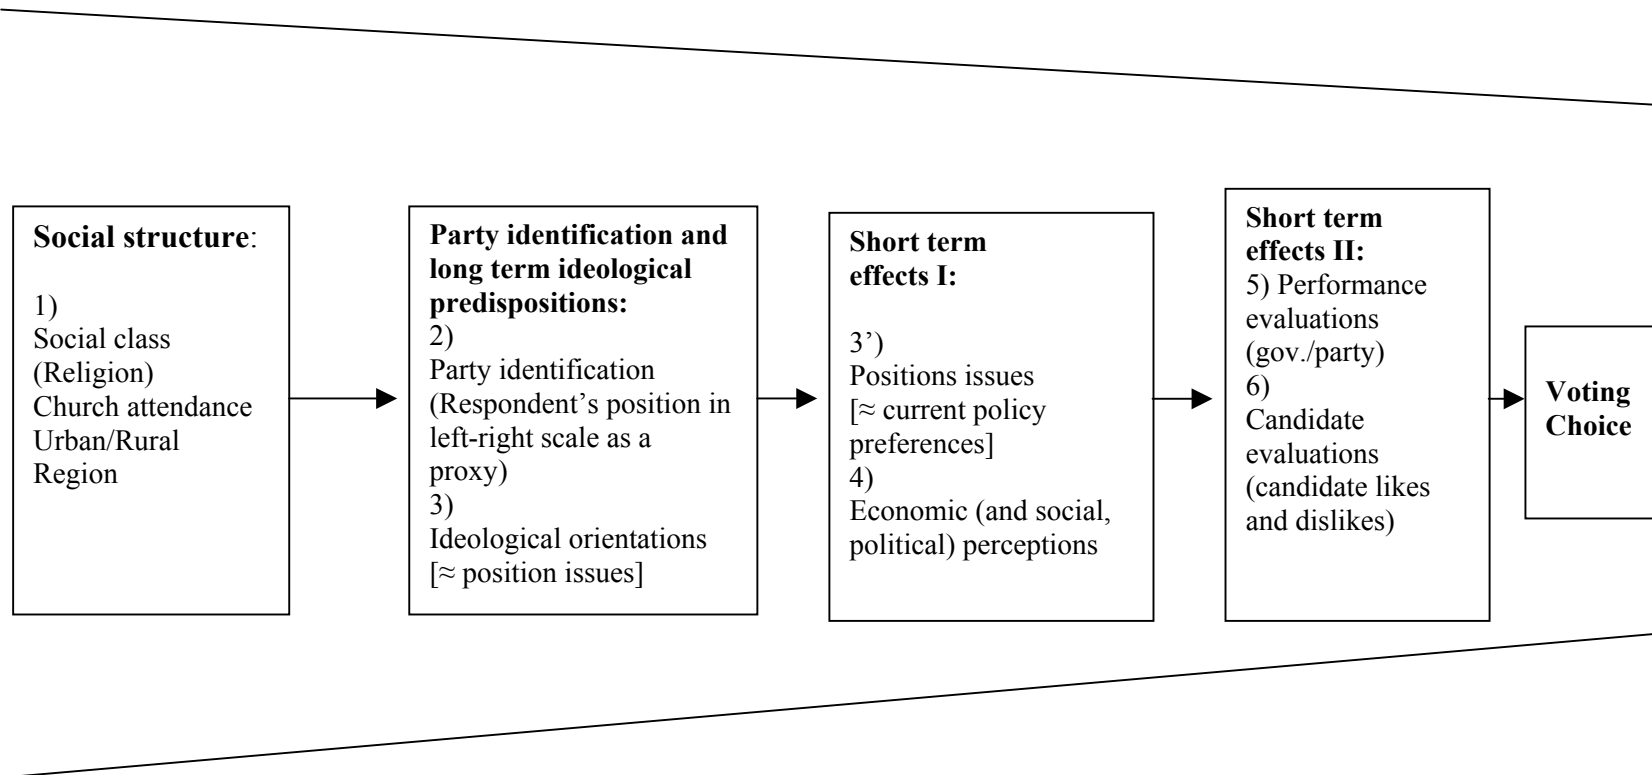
**Social structure**:

1)
Social class
(Religion)
Church attendance
Urban/Rural
Region

**Party identification and long term ideological predispositions:**
2)
Party identification
(Respondent's position in left-right scale as a proxy)
3)
Ideological orientations
[≈ position issues]

**Short term effects I:**

3')
Positions issues
[≈ current policy preferences]
4)
Economic (and social, political) perceptions

**Short term effects II:**
5) Performance evaluations
(gov./party)
6)
Candidate evaluations
(candidate likes and dislikes)

**Voting Choice**